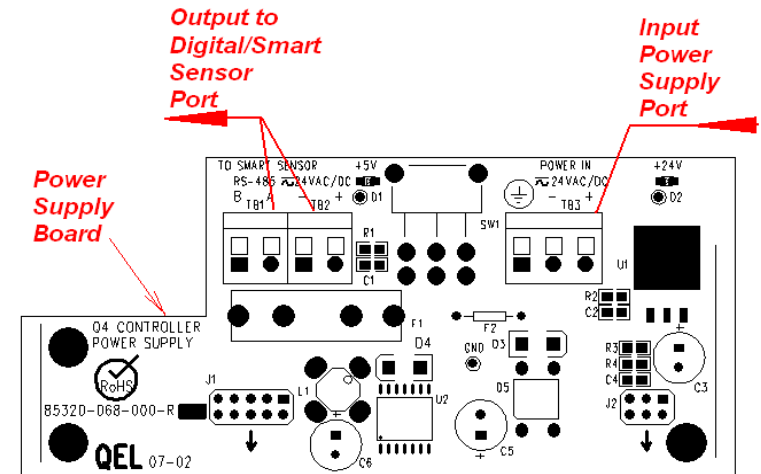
Output to Digital/Smart Sensor Port

Input Power Supply Port

Power Supply Board

TO SMART SENSOR
RS-485 ⏦24VAC/DC
B A - +
TB1 TB2

+5V
D1

R1
C1

SW1

POWER IN
⏦24VAC/DC
- +
TB3

+24V
D2

U1

R2
C2

F1

F2

Q4 CONTROLLER
POWER SUPPLY

RoHS

GND

D4

D3

R3
R4
C4

C3

J1

L1

U2

D5

J2

8532D-068-000-R

C5

C6

QEL 07-02